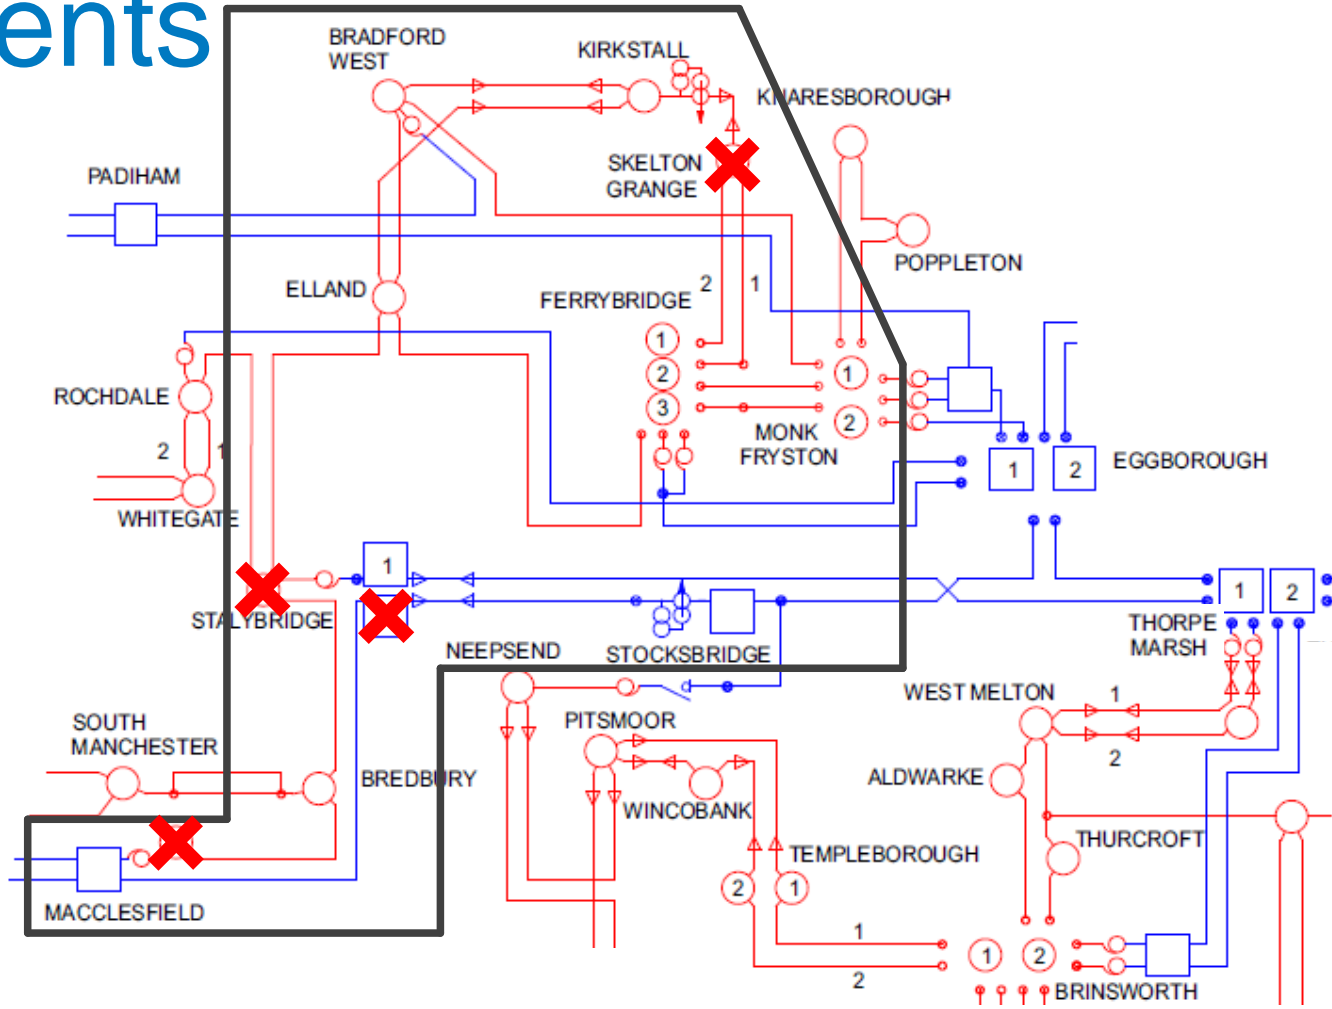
ents

BRADFORD WEST
KIRKSTALL
KNARESBOROUGH
SKELTON GRANGE
PADIHAM
POPPLETON
ELLAND
FERRYBRIDGE
2
1
1
2
3
1
2
MONK FRYSTON
ROCHDALE
2
1
WHITEGATE
1
2
EGGBOROUGH
1
STALYBRIDGE
1
2
THORPE MARSH
NEEPSEND
STOCKSBRIDGE
WEST MELTON
1
PITSMOOR
SOUTH MANCHESTER
BREDBURY
2
ALDWARKE
WINCOBANK
THURCROFT
TEMPLEBOROUGH
2
1
MACCLESFIELD
1
2
1
2
BRINSWORTH